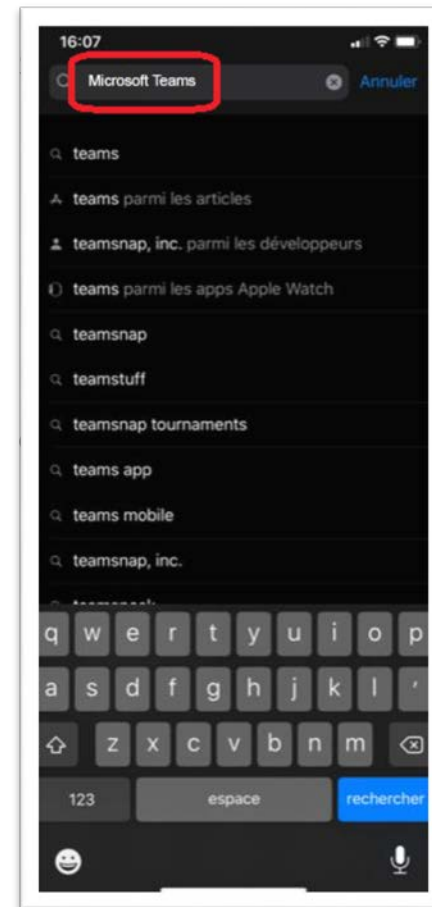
16:07

Microsoft Teams

Annuler

teams

teams parmi les articles

teamsnap, inc. parmi les développeurs

teams parmi les apps Apple Watch

teamsnap

teamstuff

teamsnap tournaments

teams app

teams mobile

teamsnap, inc.

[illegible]

q w e r t y u i o p

a s d f g h j k l '

z x c v b n m

123

espace

rechercher